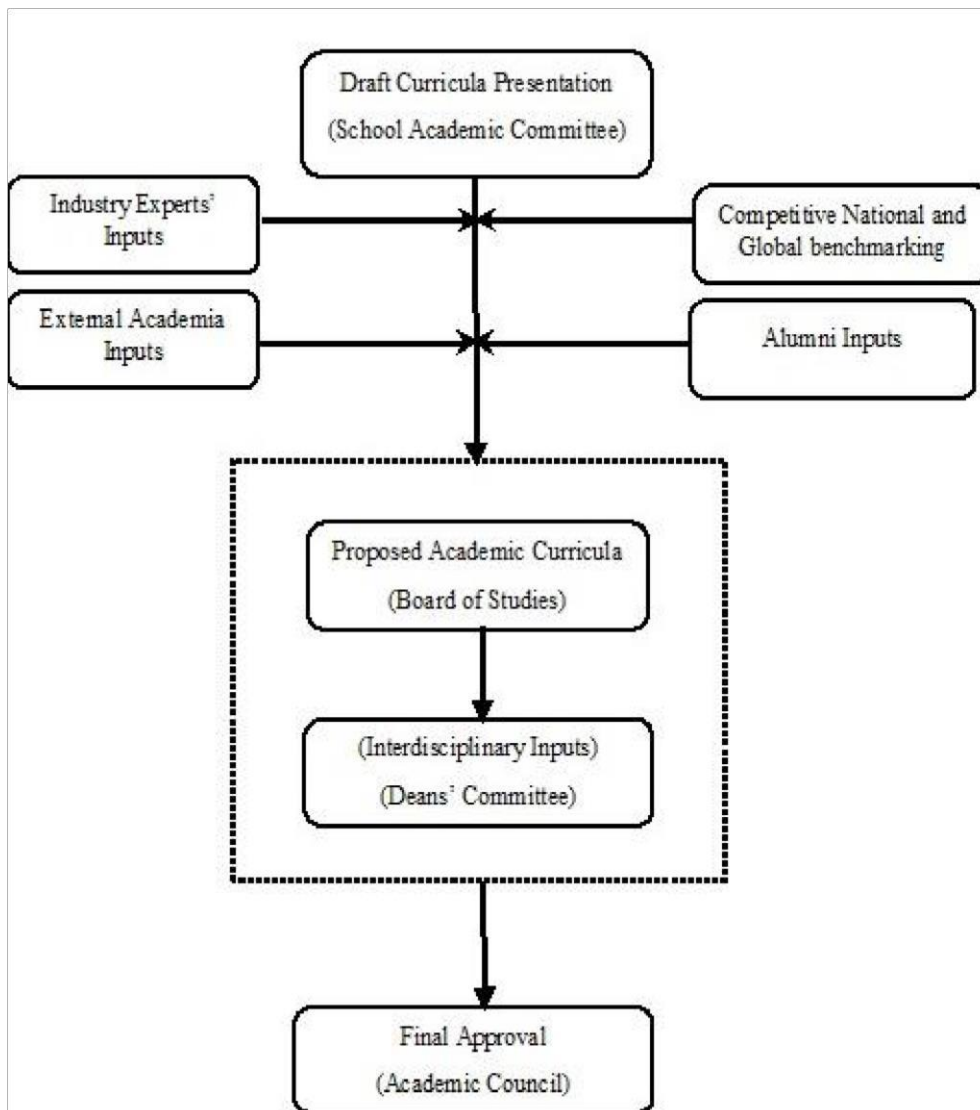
Draft Curricula Presentation
(School Academic Committee)

Industry Experts' Inputs

Competitive National and Global benchmarking

External Academia Inputs

Alumni Inputs

Proposed Academic Curricula
(Board of Studies)

(Interdisciplinary Inputs)
(Deans' Committee)

Final Approval
(Academic Council)